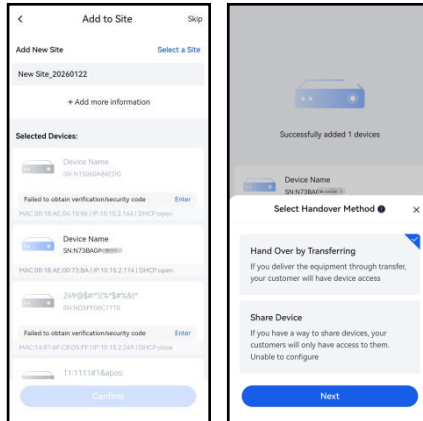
<
Add to Site
Skip

Add New Site
Select a Site

New Site_20260122

+ Add more information

Selected Devices:

Device Name
SN:N15B6AB4EDG

Failed to obtain verification/security code
Enter

MAC:00:18:AE:04:15:0A | IP:10.15.2.164 | DHCP:open

Device Name
SN:N73BA0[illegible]

MAC:00:18:AE:00:73:BA | IP:10.15.2.174 | DHCP:open

249@$#!^[%*$#%&(*
SN:N05FF08C71T0

Failed to obtain verification/security code
Enter

MAC:14:81:6F:C8:05:FF | IP:10.15.2.249 | DHCP:close

11:1111#1&apos;

Confirm

Successfully added 1 devices

Device Name
SN:N73BA0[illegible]

Select Handover Method
×

Hand Over by Transferring
If you deliver the equipment through transfer, your customer will have device access

Share Device
If you have a way to share devices, your customers will only have access to them. Unable to configure

Next